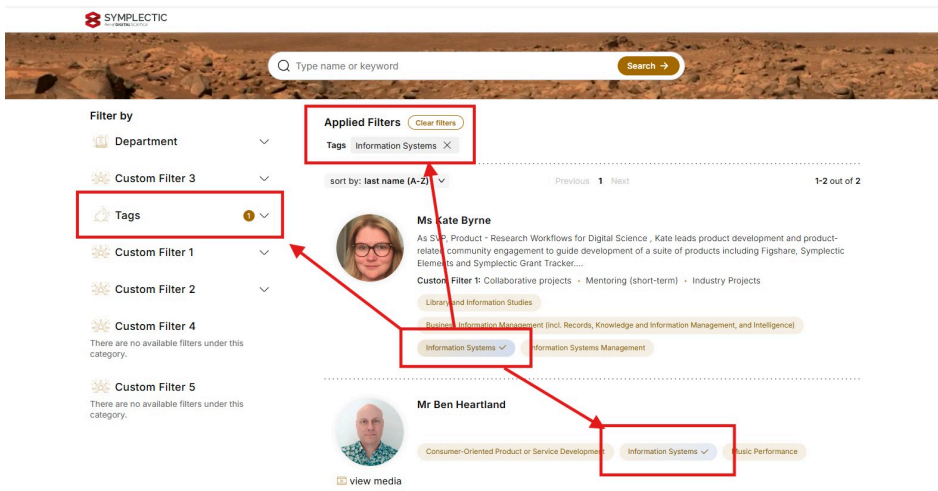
SYMPLECTIC

Type name or keyword

Search →

Filter by

Department

Custom Filter 3

Tags 1

Custom Filter 1

Custom Filter 2

Custom Filter 4

There are no available filters under this category.

Custom Filter 5

There are no available filters under this category.

Applied Filters Clear filters

Tags Information Systems ×

sort by: last name (A-Z)

Previous 1 Next

1-2 out of 2

Ms Kate Byrne

As SVP, Product - Research Workflows for Digital Science , Kate leads product development and product-related community engagement to guide development of a suite of products including Figshare, Symplectic Elements and Symplectic Grant Tracker....

Custom Filter 1: Collaborative projects • Mentoring (short-term) • Industry Projects

Library and Information Studies

Business Information Management (incl. Records, Knowledge and Information Management, and Intelligence)

Information Systems ✓

Information Systems Management

Mr Ben Heartland

Consumer-Oriented Product or Service Development

Information Systems ✓

Music Performance

view media